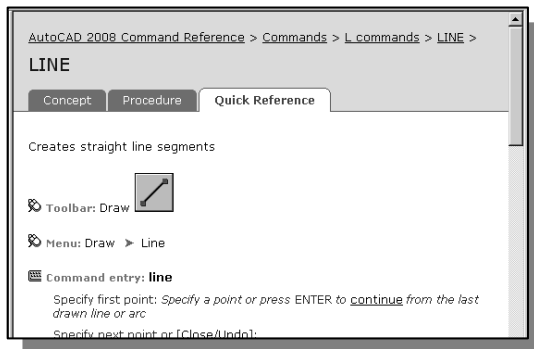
AutoCAD 2008 Command Reference > Commands > L commands > LINE >

LINE

Concept | Procedure | Quick Reference

Creates straight line segments

Toolbar: Draw

Menu: Draw ➤ Line

Command entry: line

Specify first point: Specify a point or press ENTER to continue from the last drawn line or arc

Specify next point or [Close/Undo]: